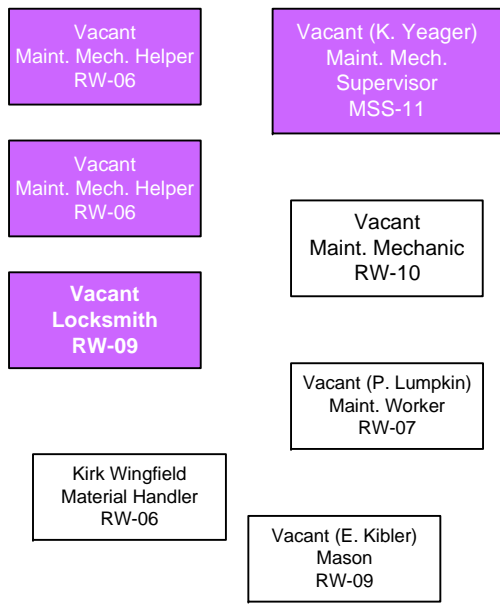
Vacant
Maint. Mech. Helper
RW-06

Vacant (K. Yeager)
Maint. Mech.
Supervisor
MSS-11

Vacant
Maint. Mech. Helper
RW-06

Vacant
Maint. Mechanic
RW-10

Vacant
Locksmith
RW-09

Vacant (P. Lumpkin)
Maint. Worker
RW-07

Kirk Wingfield
Material Handler
RW-06

Vacant (E. Kibler)
Mason
RW-09